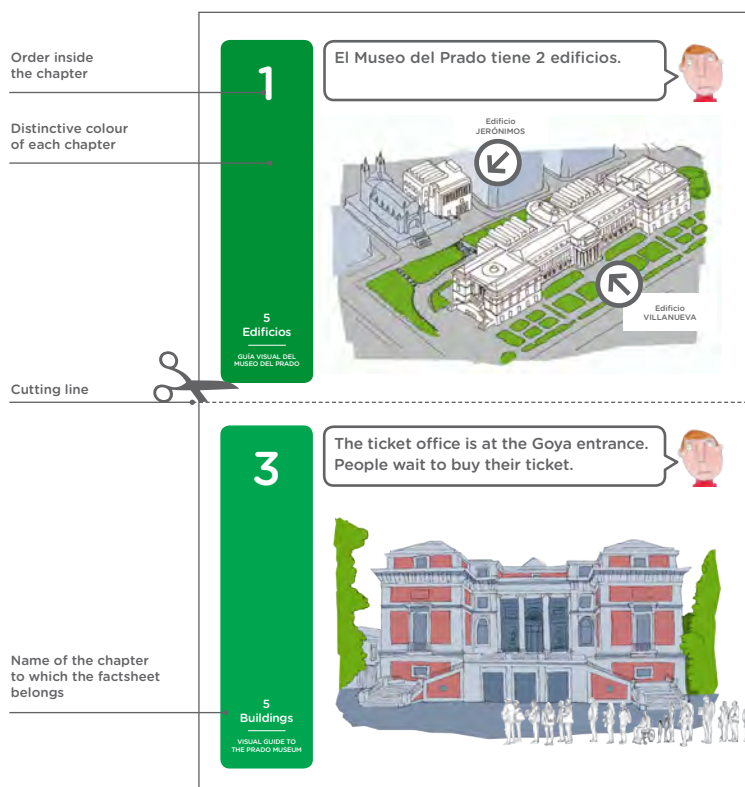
Order inside the chapter

Distinctive colour of each chapter

1

El Museo del Prado tiene 2 edificios.

Edificio JERÓNIMOS

Edificio VILLANUEVA

5
Edificios

GUÍA VISUAL DEL MUSEO DEL PRADO

Cutting line

3

The ticket office is at the Goya entrance. People wait to buy their ticket.

Name of the chapter to which the factsheet belongs

5
Buildings

VISUAL GUIDE TO THE PRADO MUSEUM